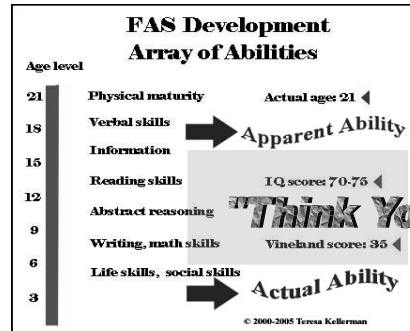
FAS Development Array of Abilities

Age level

21
18
15
12
9
6
3

Physical maturity
Verbal skills
Information
Reading skills
Abstract reasoning
Writing, math skills
Life skills, social skills

Actual age: 21

Apparent Ability

IQ score: 70-75

"Think Yo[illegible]

Vineland score: 35

Actual Ability

© 2000-2005 Teresa Kellerman